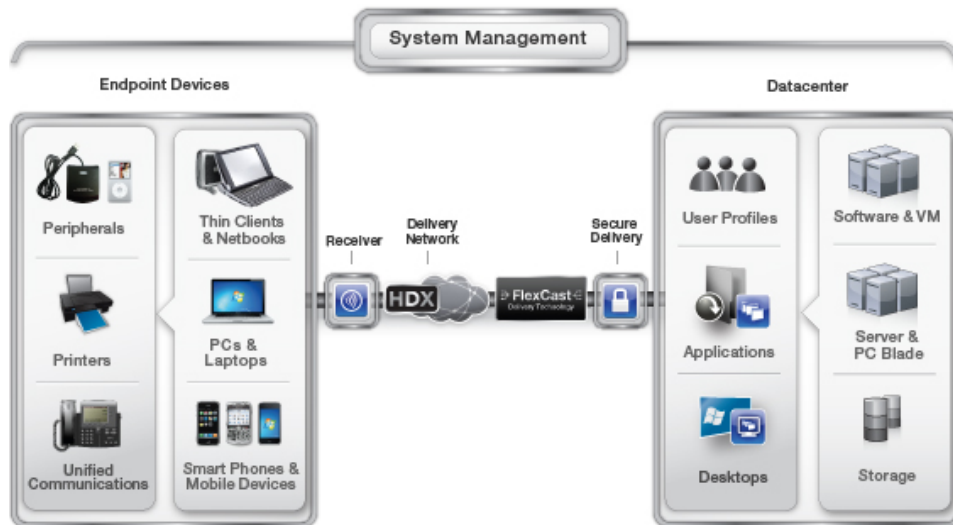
System Management

Endpoint Devices

Peripherals

Printers

Unified Communications

Thin Clients & Netbooks

PCs & Laptops

Smart Phones & Mobile Devices

Receiver

Delivery Network

HDX

FlexCast
Delivery Technology

Secure Delivery

Datacenter

User Profiles

Applications

Desktops

Software & VM

Server & PC Blade

Storage